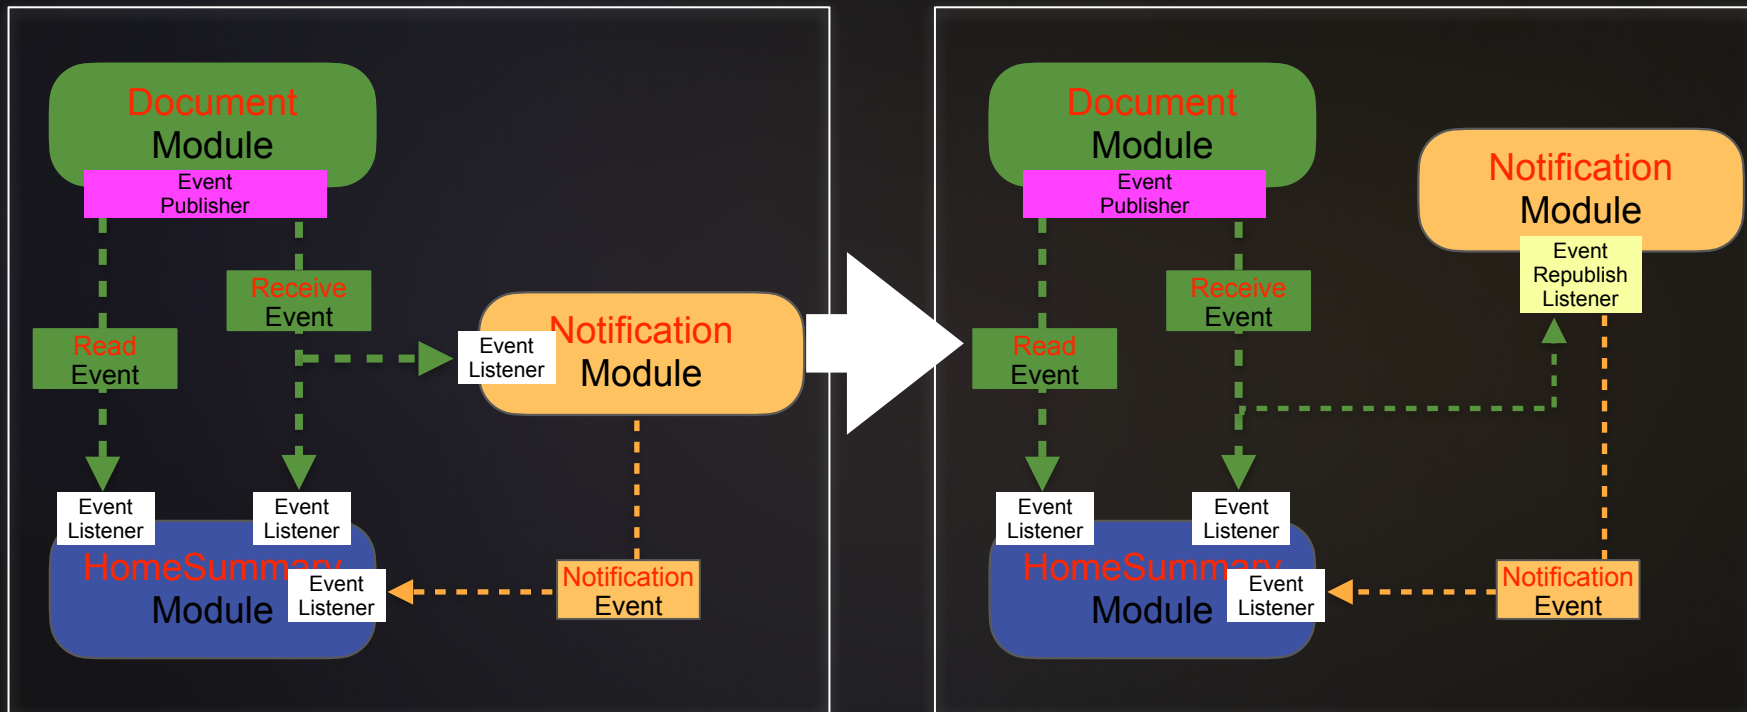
Document Module

Event Publisher

Receive Event

Read Event

Event Listener

Notification Module

Event Listener

Event Listener

HomeSummary Module

Event Listener

Notification Event

Document Module

Event Publisher

Notification Module

Event Republish Listener

Receive Event

Read Event

Event Listener

Event Listener

HomeSummary Module

Event Listener

Notification Event